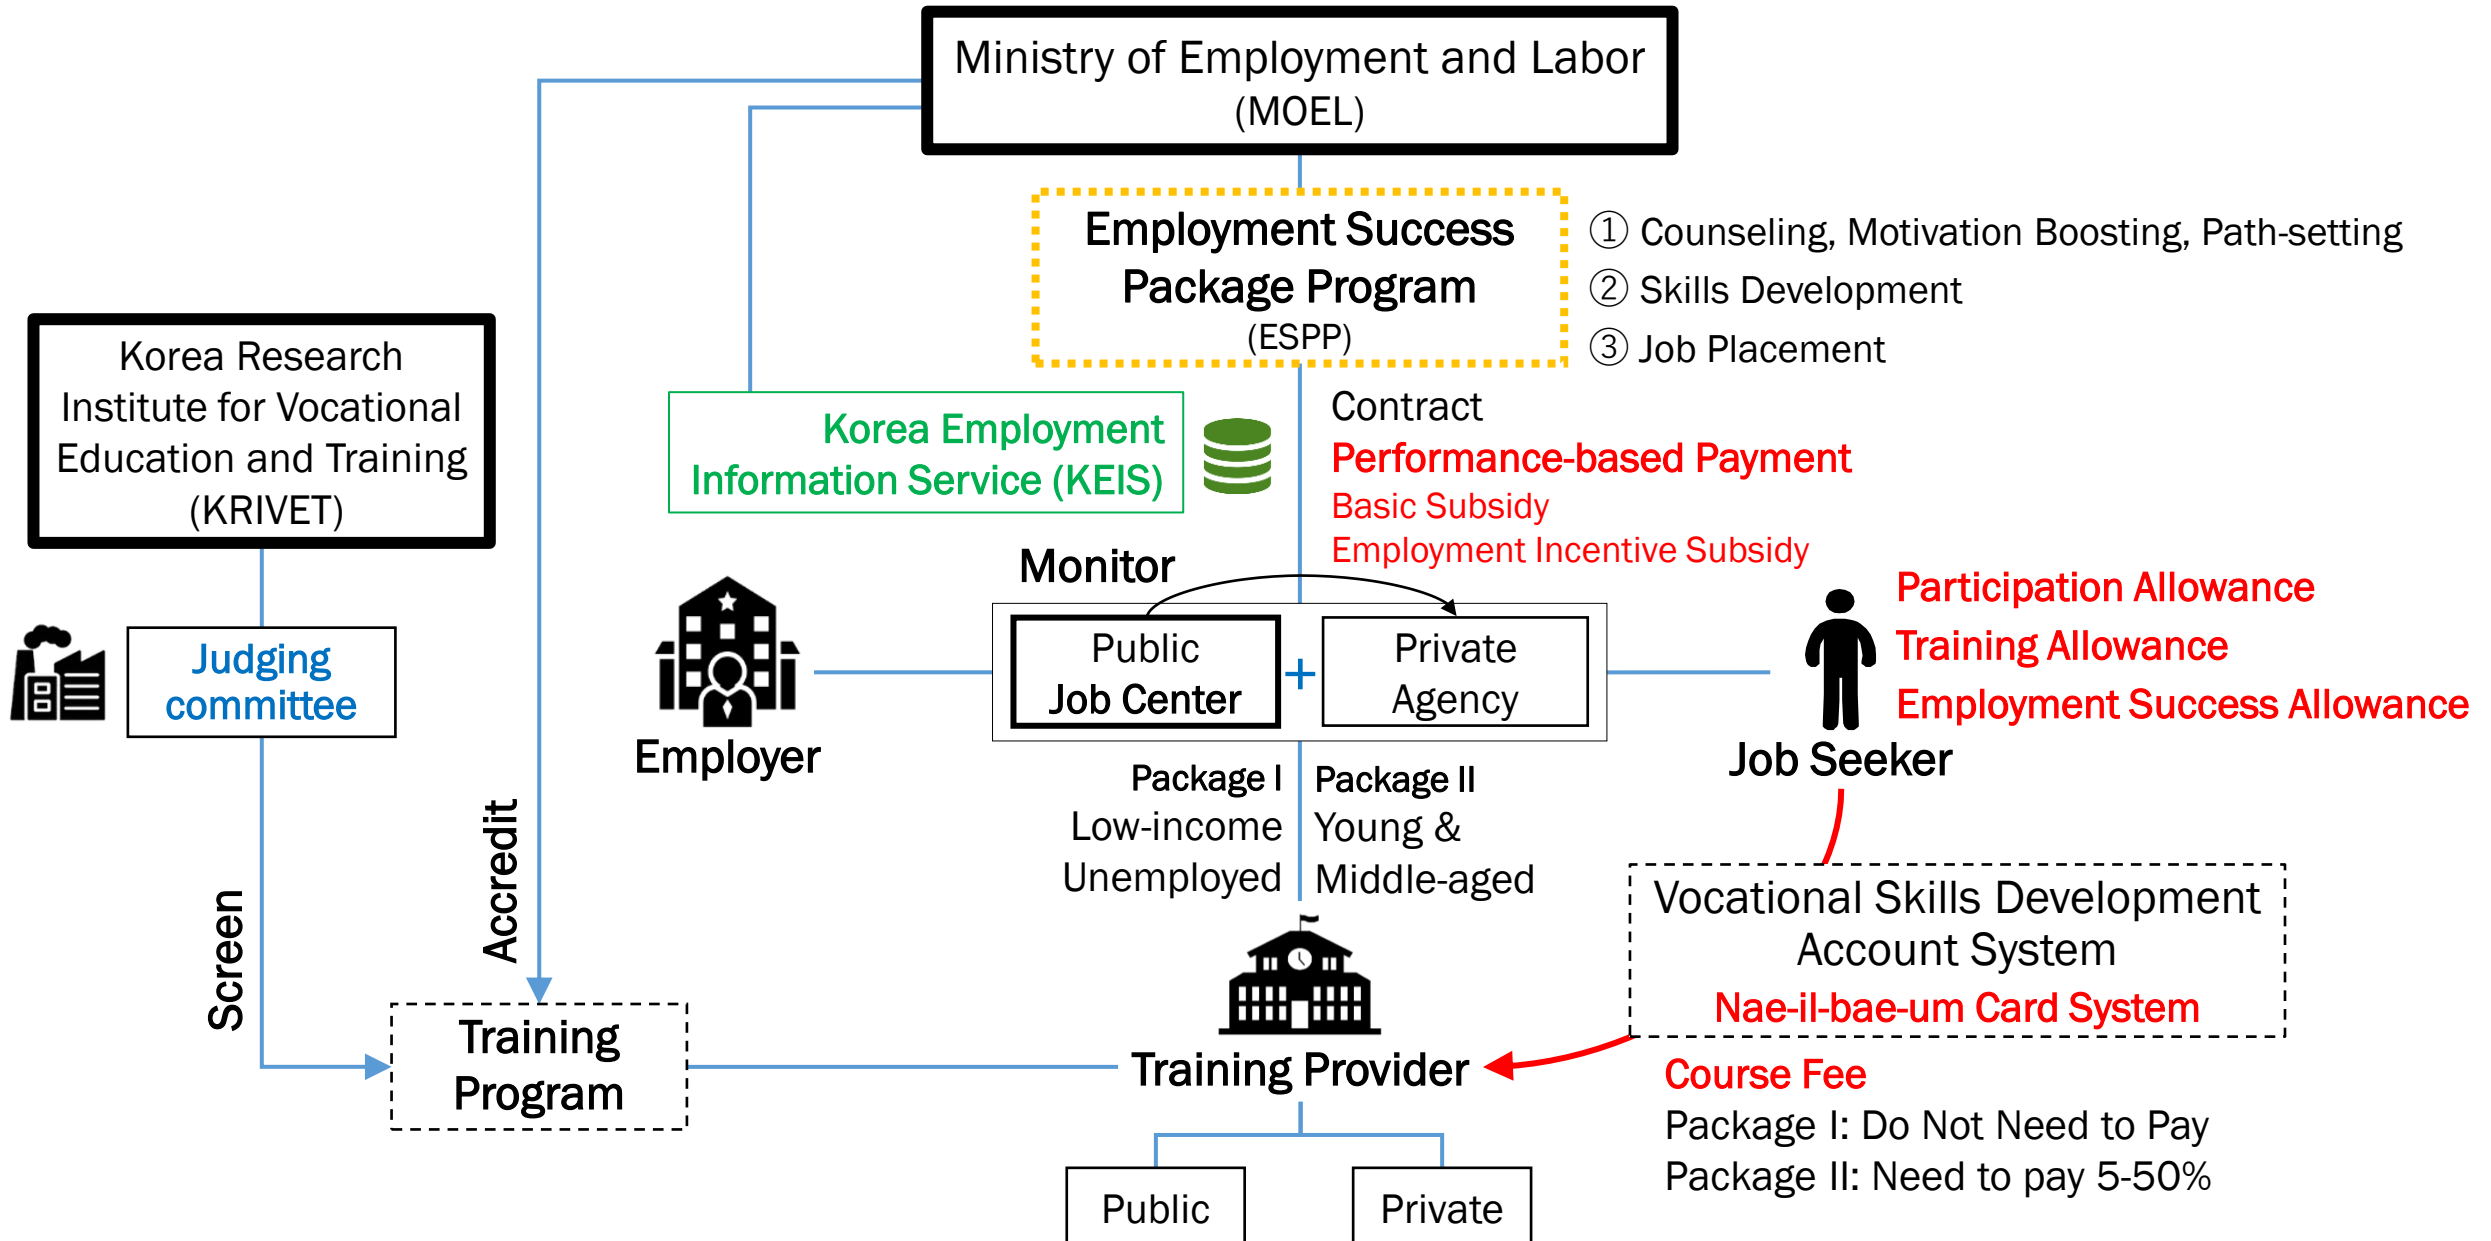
Ministry of Employment and Labor (MOEL)

Employment Success Package Program (ESPP)

① Counseling, Motivation Boosting, Path-setting
② Skills Development
③ Job Placement

Korea Research Institute for Vocational Education and Training (KRIVET)

Korea Employment Information Service (KEIS)

Contract
Performance-based Payment
Basic Subsidy
Employment Incentive Subsidy

Monitor

Judging committee

Employer

Public Job Center + Private Agency

Participation Allowance
Training Allowance
Employment Success Allowance

Job Seeker

Package I
Low-income Unemployed

Package II
Young & Middle-aged

Accredit

Screen

Vocational Skills Development Account System
Nae-il-bae-um Card System

Training Program

Training Provider

Course Fee
Package I: Do Not Need to Pay
Package II: Need to pay 5-50%

Public

Private